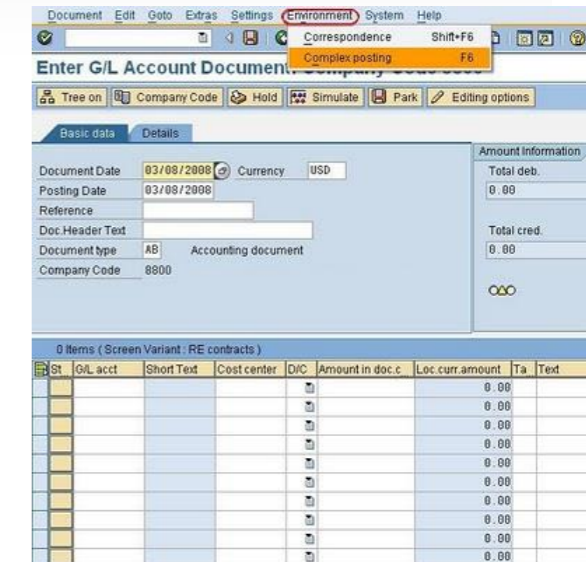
Document Edit Goto Extras Settings Environment System Help

Correspondence Shift+F6
Complex posting F6

Enter G/L Account Document: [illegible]

Tree on | Company Code | Hold | Simulate | Park | Editing options

Basic data | Details

Document Date 03/08/2008 Currency USD
Posting Date 03/08/2008
Reference
Doc.Header Text
Document type AB Accounting document
Company Code 8800

Amount Information
Total deb.
0.00

Total cred.
0.00

0 Items ( Screen Variant : RE contracts )

| St | G/L acct | Short Text | Cost center | D/C | Amount in doc.c | Loc.curr.amount | Ta | Text |
|---|---|---|---|---|---|---|---|---|
| | | | | | | 0.00 | | |
| | | | | | | 0.00 | | |
| | | | | | | 0.00 | | |
| | | | | | | 0.00 | | |
| | | | | | | 0.00 | | |
| | | | | | | 0.00 | | |
| | | | | | | 0.00 | | |
| | | | | | | 0.00 | | |
| | | | | | | 0.00 | | |
| | | | | | | 0.00 | | |